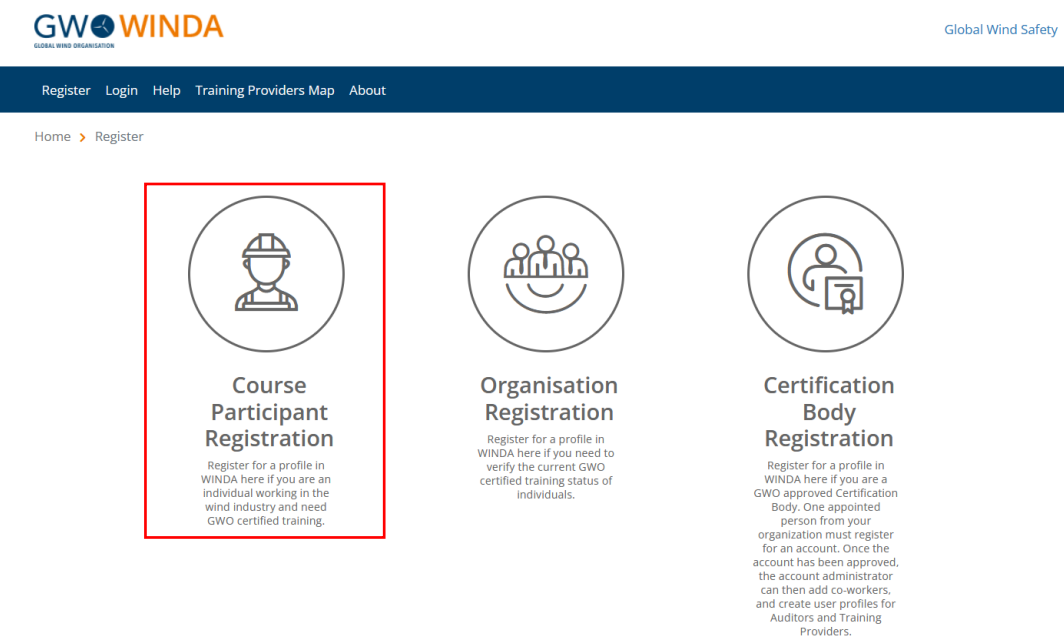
GWO WINDA
GLOBAL WIND ORGANISATION

Global Wind Safety

Register Login Help Training Providers Map About

Home > Register

Course Participant Registration

Register for a profile in WINDA here if you are an individual working in the wind industry and need GWO certified training.

Organisation Registration

Register for a profile in WINDA here if you need to verify the current GWO certified training status of individuals.

Certification Body Registration

Register for a profile in WINDA here if you are a GWO approved Certification Body. One appointed person from your organization must register for an account. Once the account has been approved, the account administrator can then add co-workers, and create user profiles for Auditors and Training Providers.